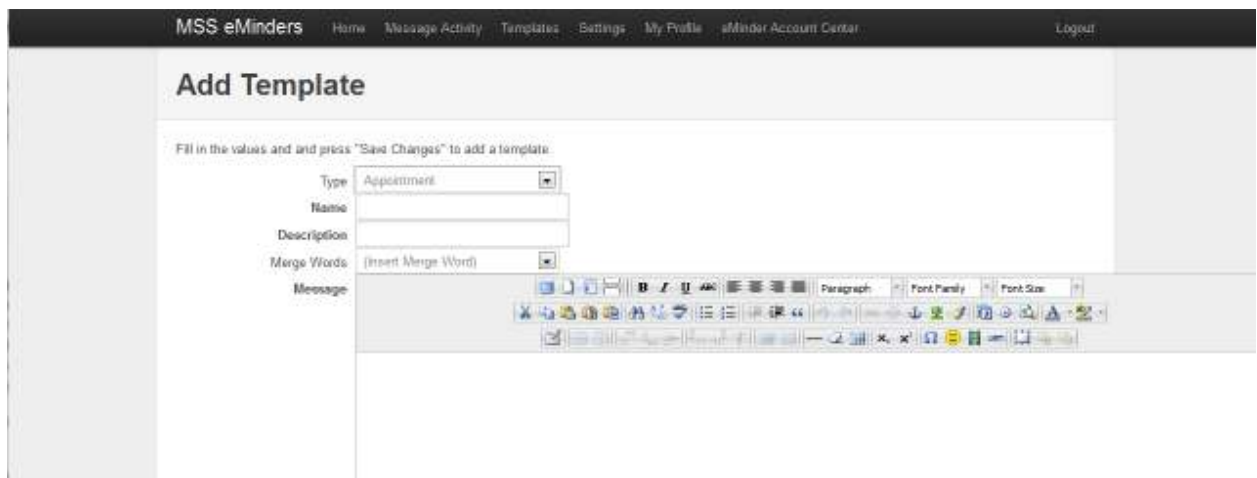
MSS eMinders Home Message Activity Templates Settings My Profile eMinder Account Center Logout

Add Template

Fill in the values and and press "Save Changes" to add a template.

Type Appointment

Name

Description

Merge Words (Insert Merge Word)

Message

B I U ABC Paragraph Font Family Font Size